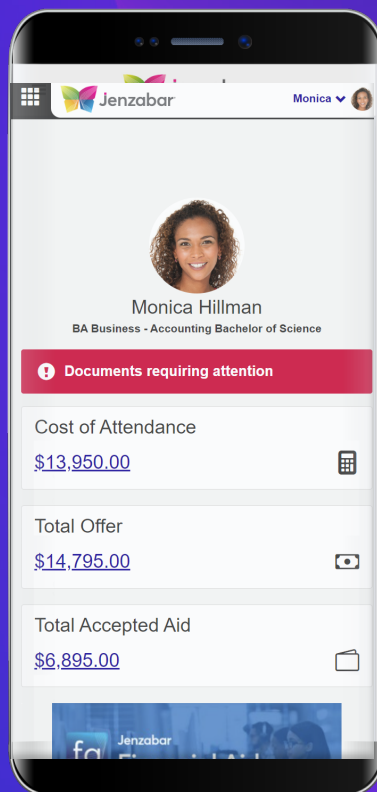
Jenzabar

Monica

Monica Hillman

BA Business - Accounting Bachelor of Science

Documents requiring attention

Cost of Attendance

$13,950.00

Total Offer

$14,795.00

Total Accepted Aid

$6,895.00

fa Jenzabar

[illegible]